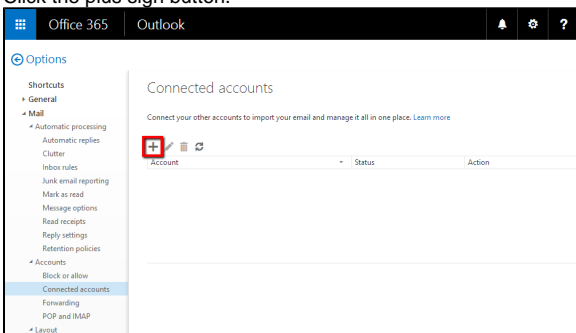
Click the plus sign button.

Office 365 Outlook

Options

Shortcuts
General
Mail
Automatic processing
Automatic replies
Clutter
Inbox rules
Junk email reporting
Mark as read
Message options
Read receipts
Reply settings
Retention policies
Accounts
Block or allow
Connected accounts
Forwarding
POP and IMAP
Layout

Connected accounts

Connect your other accounts to import your email and manage it all in one place. Learn more

| Account | Status | Action |
|---|---|---|